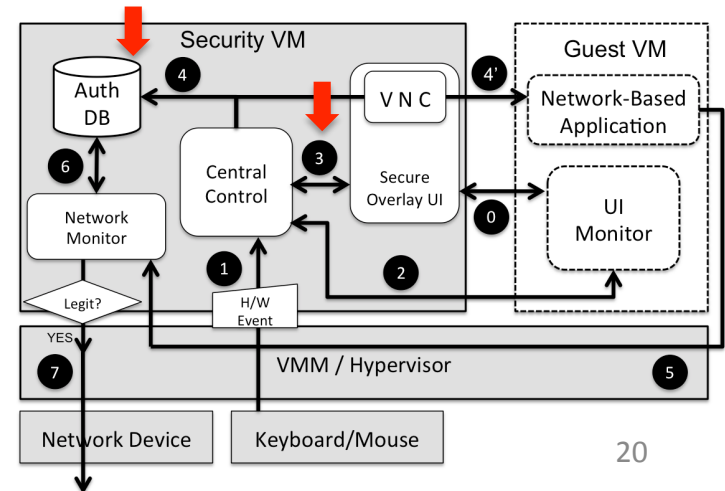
Security VM

Guest VM

Auth DB

4

4'

V N C

Network-Based Application

6

Central Control

3

Secure Overlay UI

0

UI Monitor

Network Monitor

1

2

Legit?

H/W Event

YES

7

VMM / Hypervisor

5

Network Device

Keyboard/Mouse

20